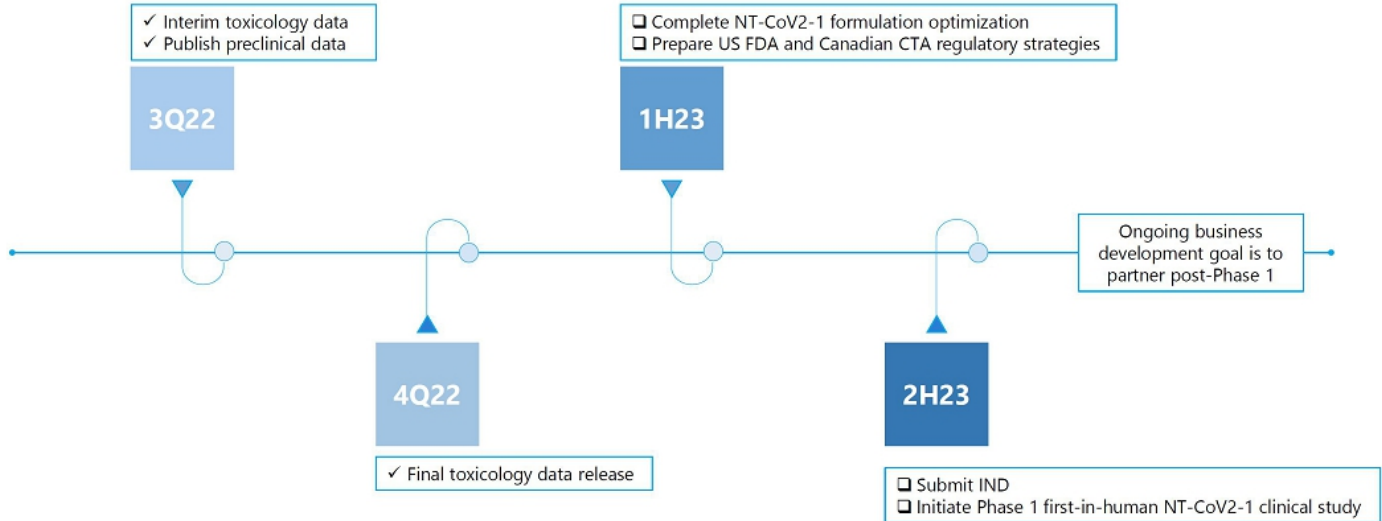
✓ Interim toxicology data
✓ Publish preclinical data

3Q22

❑ Complete NT-CoV2-1 formulation optimization
❑ Prepare US FDA and Canadian CTA regulatory strategies

1H23

Ongoing business development goal is to partner post-Phase 1

4Q22

✓ Final toxicology data release

2H23

❑ Submit IND
❑ Initiate Phase 1 first-in-human NT-CoV2-1 clinical study